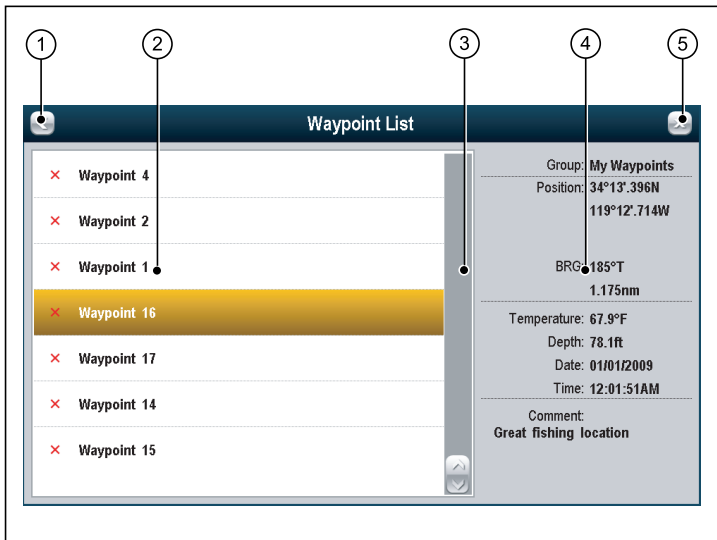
1
2
3
4
5

Waypoint List

× Waypoint 4
× Waypoint 2
× Waypoint 1
× Waypoint 16
× Waypoint 17
× Waypoint 14
× Waypoint 15

Group: My Waypoints
Position: 34°13'.396N
119°12'.714W

BRG: 185°T
1.175nm

Temperature: 67.9°F
Depth: 78.1ft
Date: 01/01/2009
Time: 12:01:51AM

Comment:
Great fishing location